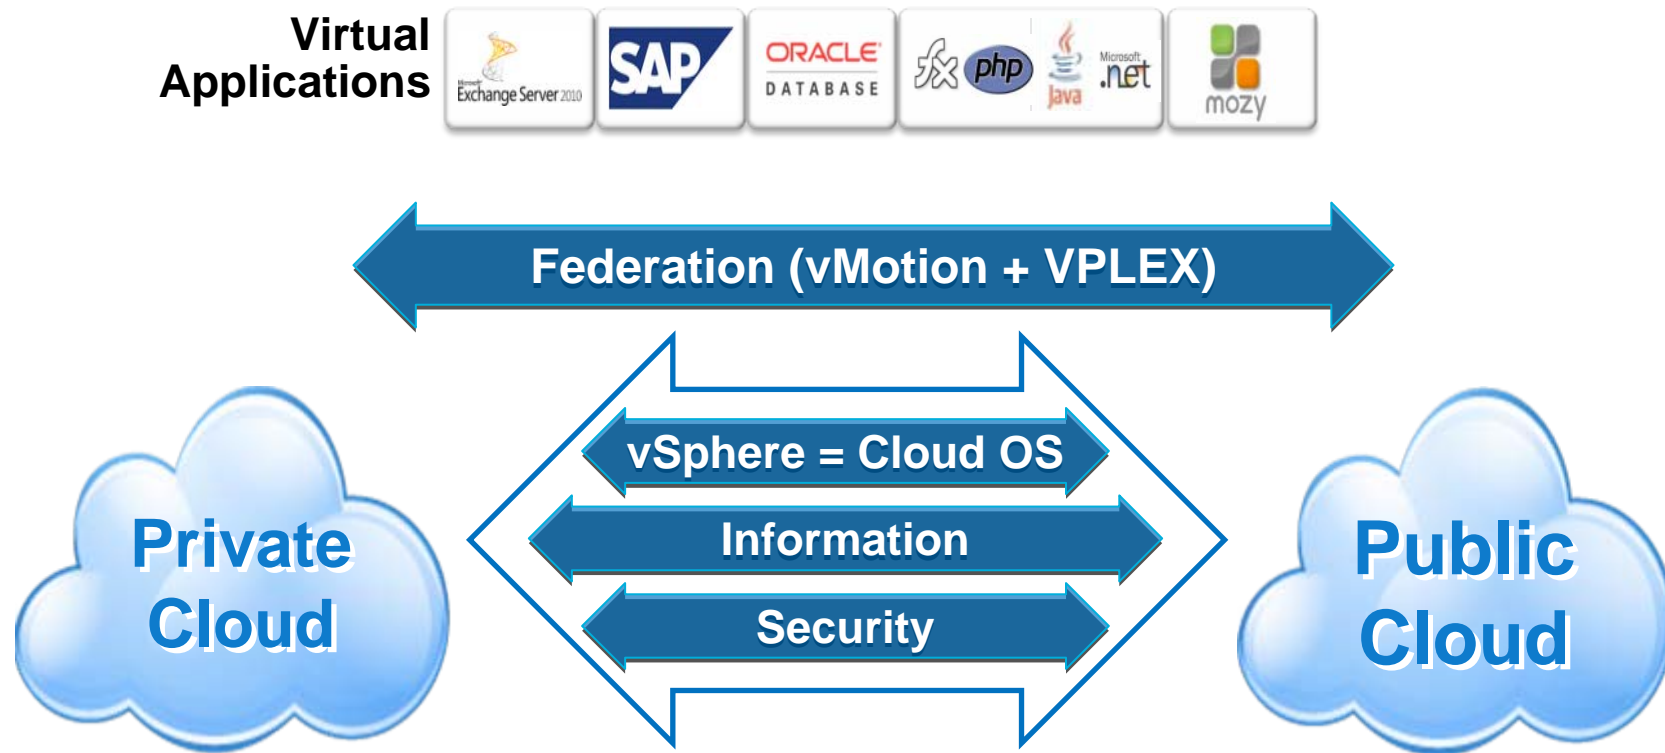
Virtual Applications

Microsoft Exchange Server 2010

SAP

ORACLE DATABASE

php

Java

Microsoft .net

mozy

Federation (vMotion + VPLEX)

vSphere = Cloud OS

Information

Security

Private Cloud

Public Cloud